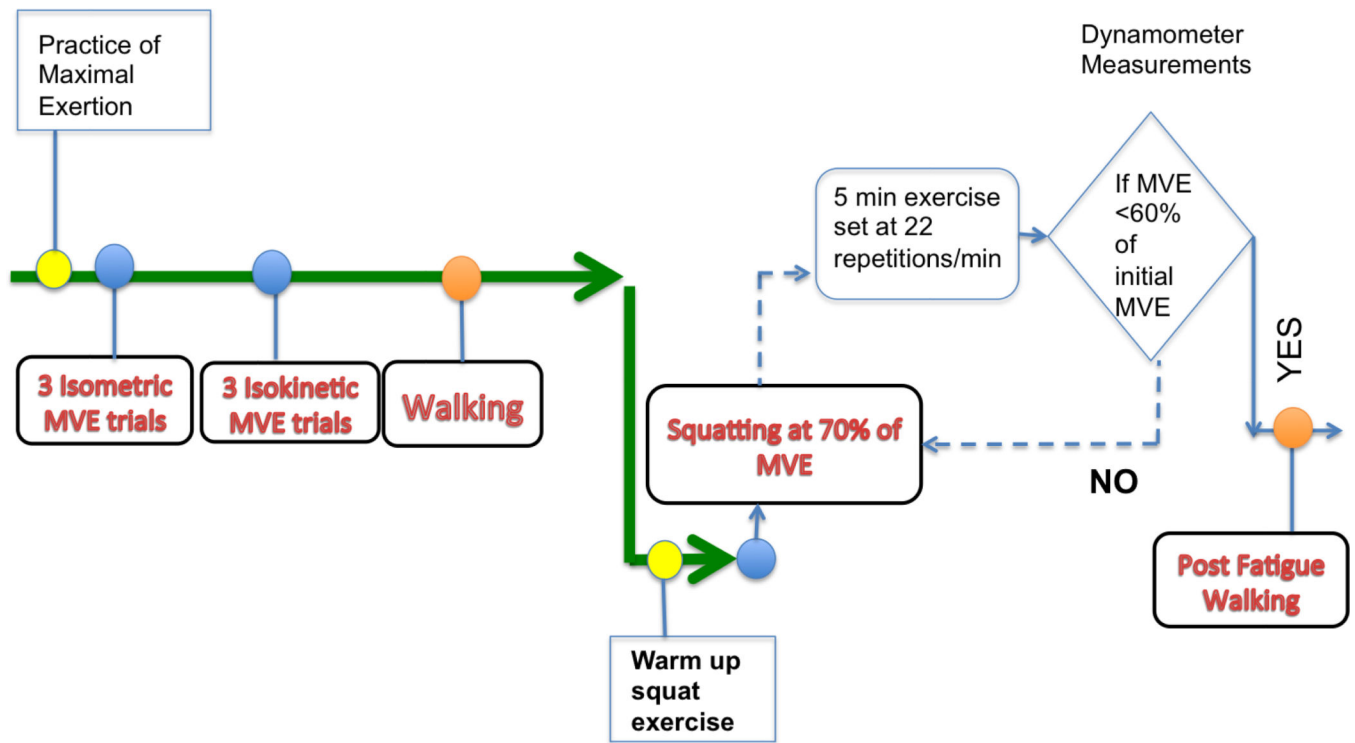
Practice of Maximal Exertion

3 Isometric MVE trials

3 Isokinetic MVE trials

Walking

Dynamometer Measurements

5 min exercise set at 22 repetitions/min

If MVE <60% of initial MVE

YES

Squatting at 70% of MVE

NO

Post Fatigue Walking

Warm up squat exercise